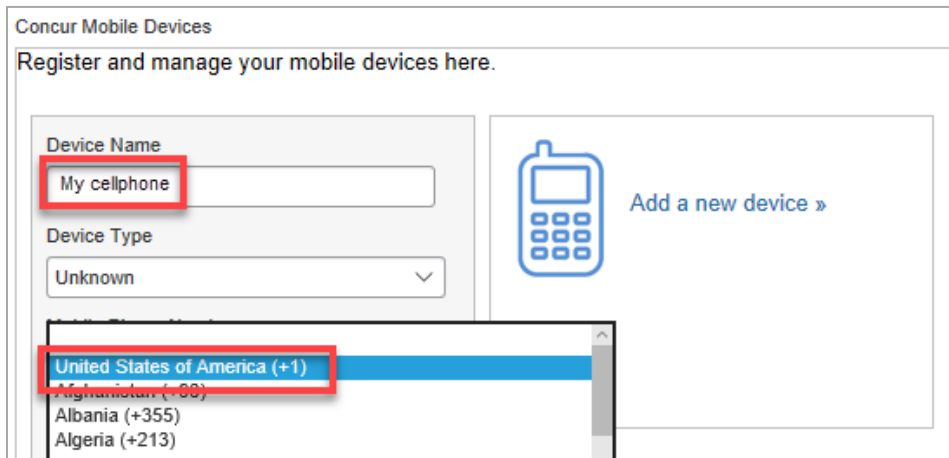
Concur Mobile Devices

Register and manage your mobile devices here.

Device Name

My cellphone

Device Type

Unknown

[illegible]

United States of America (+1)

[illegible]

Albania (+355)

Algeria (+213)

Add a new device »